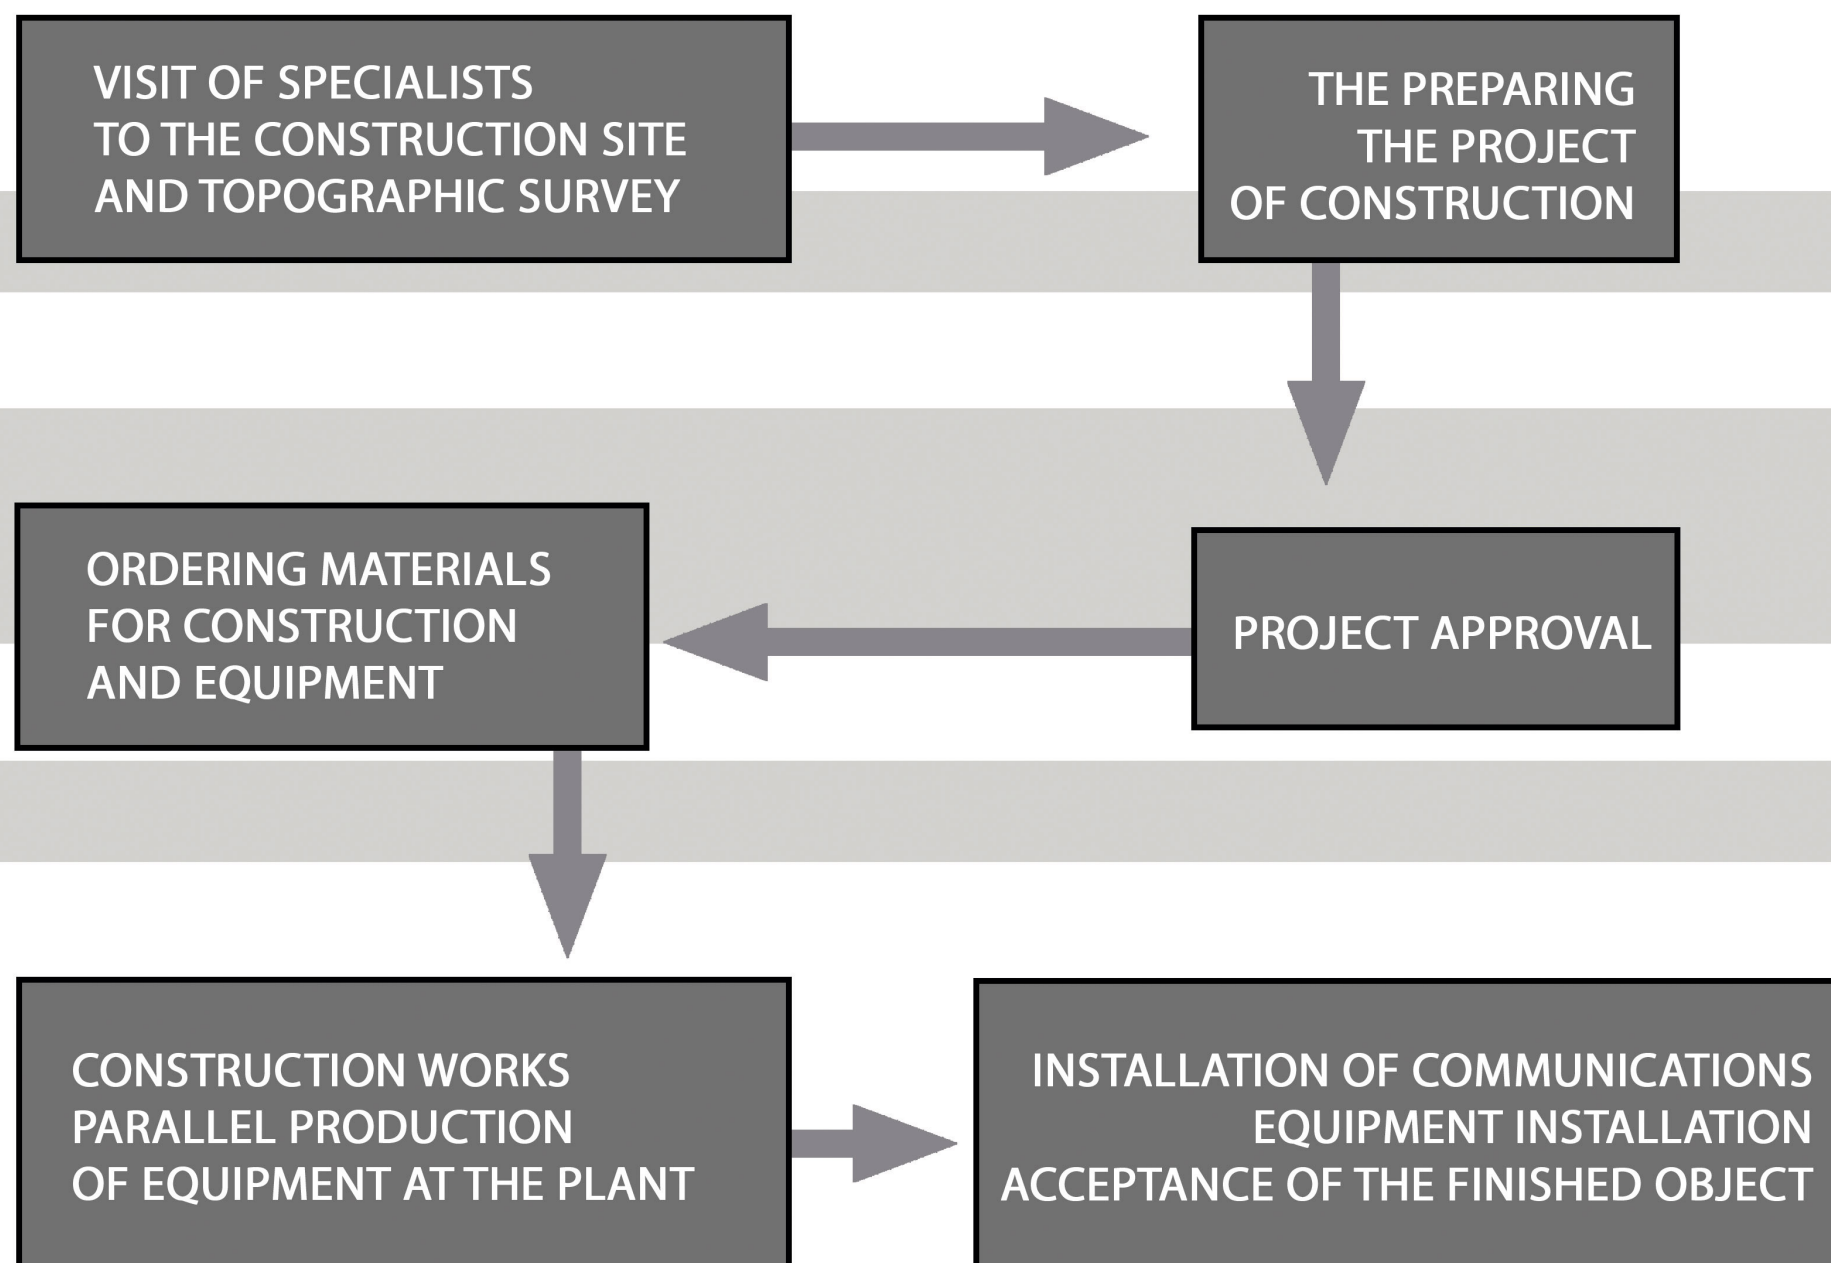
VISIT OF SPECIALISTS
TO THE CONSTRUCTION SITE
AND TOPOGRAPHIC SURVEY

THE PREPARING
THE PROJECT
OF CONSTRUCTION

PROJECT APPROVAL

ORDERING MATERIALS
FOR CONSTRUCTION
AND EQUIPMENT

CONSTRUCTION WORKS
PARALLEL PRODUCTION
OF EQUIPMENT AT THE PLANT

INSTALLATION OF COMMUNICATIONS
EQUIPMENT INSTALLATION
ACCEPTANCE OF THE FINISHED OBJECT